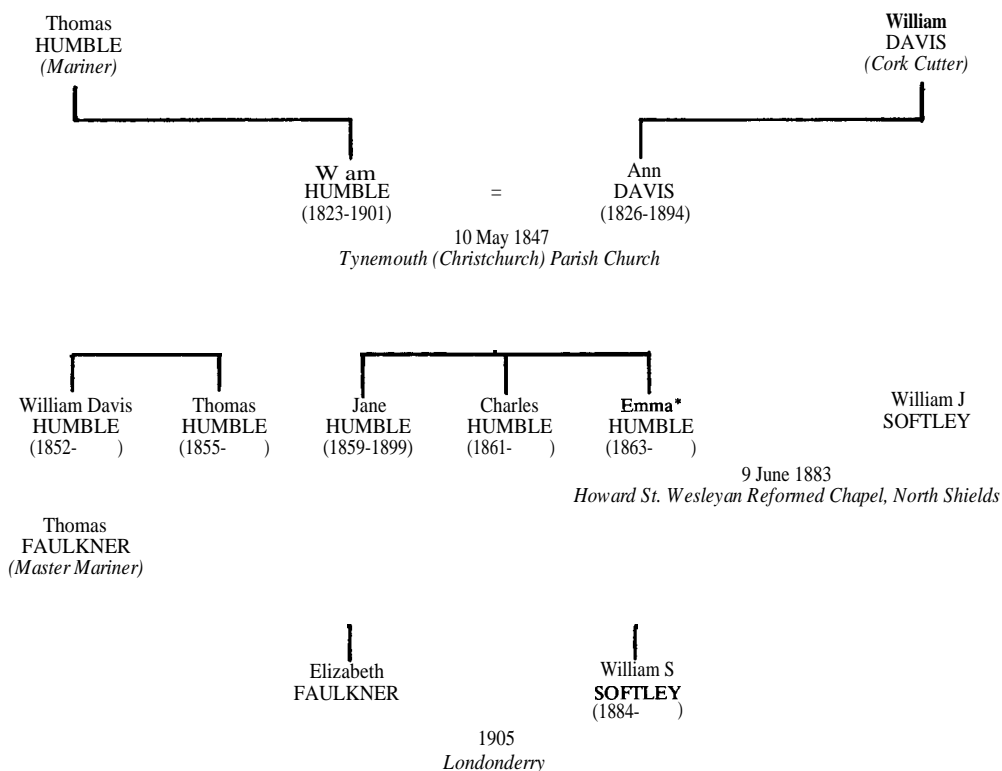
Thomas
HUMBLE
*(Mariner)*

William
DAVIS
*(Cork Cutter)*

W am
HUMBLE
(1823-1901)

=

Ann
DAVIS
(1826-1894)

10 May 1847
*Tynemouth (Christchurch) Parish Church*

William Davis
HUMBLE
(1852- )

Thomas
HUMBLE
(1855- )

Jane
HUMBLE
(1859-1899)

Charles
HUMBLE
(1861- )

Emma*
HUMBLE
(1863- )

William J
SOFTLEY

9 June 1883
*Howard St. Wesleyan Reformed Chapel, North Shields*

Thomas
FAULKNER
*(Master Mariner)*

Elizabeth
FAULKNER

William S
SOFTLEY
(1884- )

1905
*Londonderry*